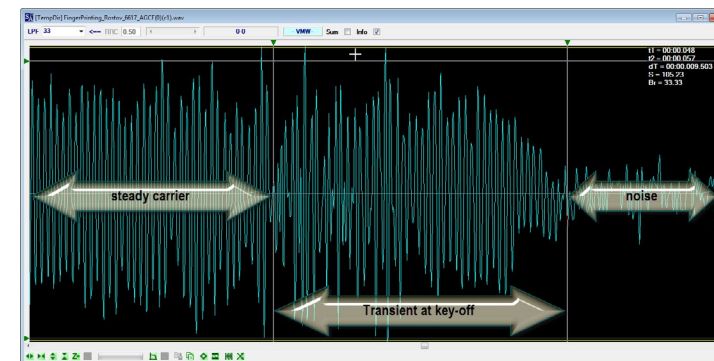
[TempDir] FingerPrinting_Rostov_6617_AGCT(8)(c1).wav

LPF 33 RRC 0.50 0 0 VMW Sum Info

t1 = 00:00.048
t2 = 00:00.057
dT = 00:00.009.503
S = 105.23
Br = 33.33

steady carrier

noise

Transient at key-off